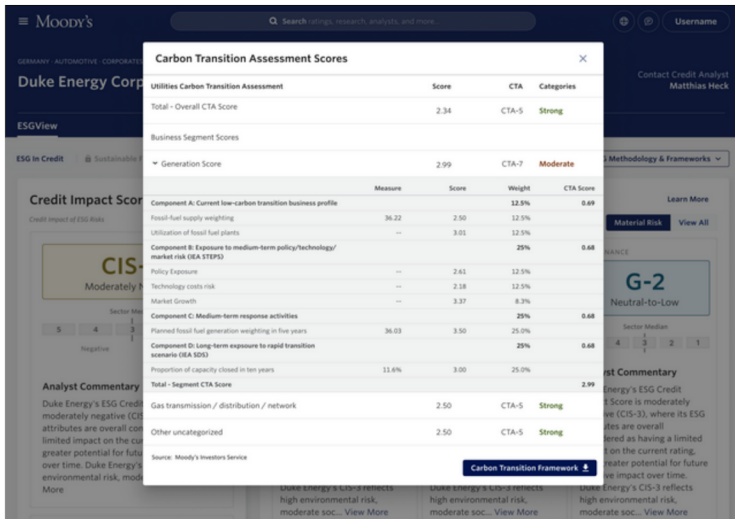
≡ MOODY'S

Search ratings, research, analysts, and more...

Username

GERMANY · AUTOMOTIVE · CORPORATES

Duke Energy Corp

Contact Credit Analyst
Matthias Heck

ESGView

ESG In Credit

Sustainable

ESG Methodology & Frameworks

Credit Impact Score

Credit impact of ESG Risks

CIS-

Moderately N

Sector Me

5 4 3

Negative

Analyst Commentary

Duke Energy's ESG Credit moderately negative (CIS attributes are overall con limited impact on the cur greater potential for futu over time. Duke Energy's environmental risk, mod More

Learn More

Material Risk View All

NANCE

G-2

Neutral-to-Low

Sector Median

4 3 2 1

st Commentary

Energy's ESG Credit t Score is moderately ve (CIS-3), where its ESG utes are overall dered as having a limited t on the current rating, reater potential for future ve impact over time.

Duke Energy's CIS-3 reflects high environmental risk, moderate soc... View More

Duke Energy's CIS-3 reflects high environmental risk, moderate soc... View More

Duke Energy's CIS-3 reflects high environmental risk, moderate soc... View More

Carbon Transition Assessment Scores

| Utilities Carbon Transition Assessment | Score | CTA | Categories |
|---|---|---|---|
| Total - Overall CTA Score | 2.34 | CTA-5 | Strong |
| Business Segment Scores | | | |
| Generation Score | 2.99 | CTA-7 | Moderate |

| | Measure | Score | Weight | CTA Score |
|---|---|---|---|---|
| Component A: Current low-carbon transition business profile | | | 12.5% | 0.69 |
| Fossil-fuel supply weighting | 36.22 | 2.50 | 12.5% | |
| Utilization of fossil fuel plants | -- | 3.01 | 12.5% | |
| Component B: Exposure to medium-term policy/technology/ market risk (IEA STEPS) | | | 25% | 0.68 |
| Policy Exposure | -- | 2.61 | 12.5% | |
| Technology costs risk | -- | 2.18 | 12.5% | |
| Market Growth | -- | 3.37 | 8.3% | |
| Component C: Medium-term response activities | | | 25% | 0.68 |
| Planned fossil fuel generation weighting in five years | 36.03 | 3.50 | 25.0% | |
| Component D: Long-term exposure to rapid transition scenario (IEA SDS) | | | 25% | 0.68 |
| Proportion of capacity closed in ten years | 11.6% | 3.00 | 25.0% | |
| Total - Segment CTA Score | | | | 2.99 |

| | | | |
|---|---|---|---|
| Gas transmission / distribution / network | 2.50 | CTA-5 | Strong |
| Other uncategorized | 2.50 | CTA-5 | Strong |

Source: Moody's Investors Service

Carbon Transition Framework